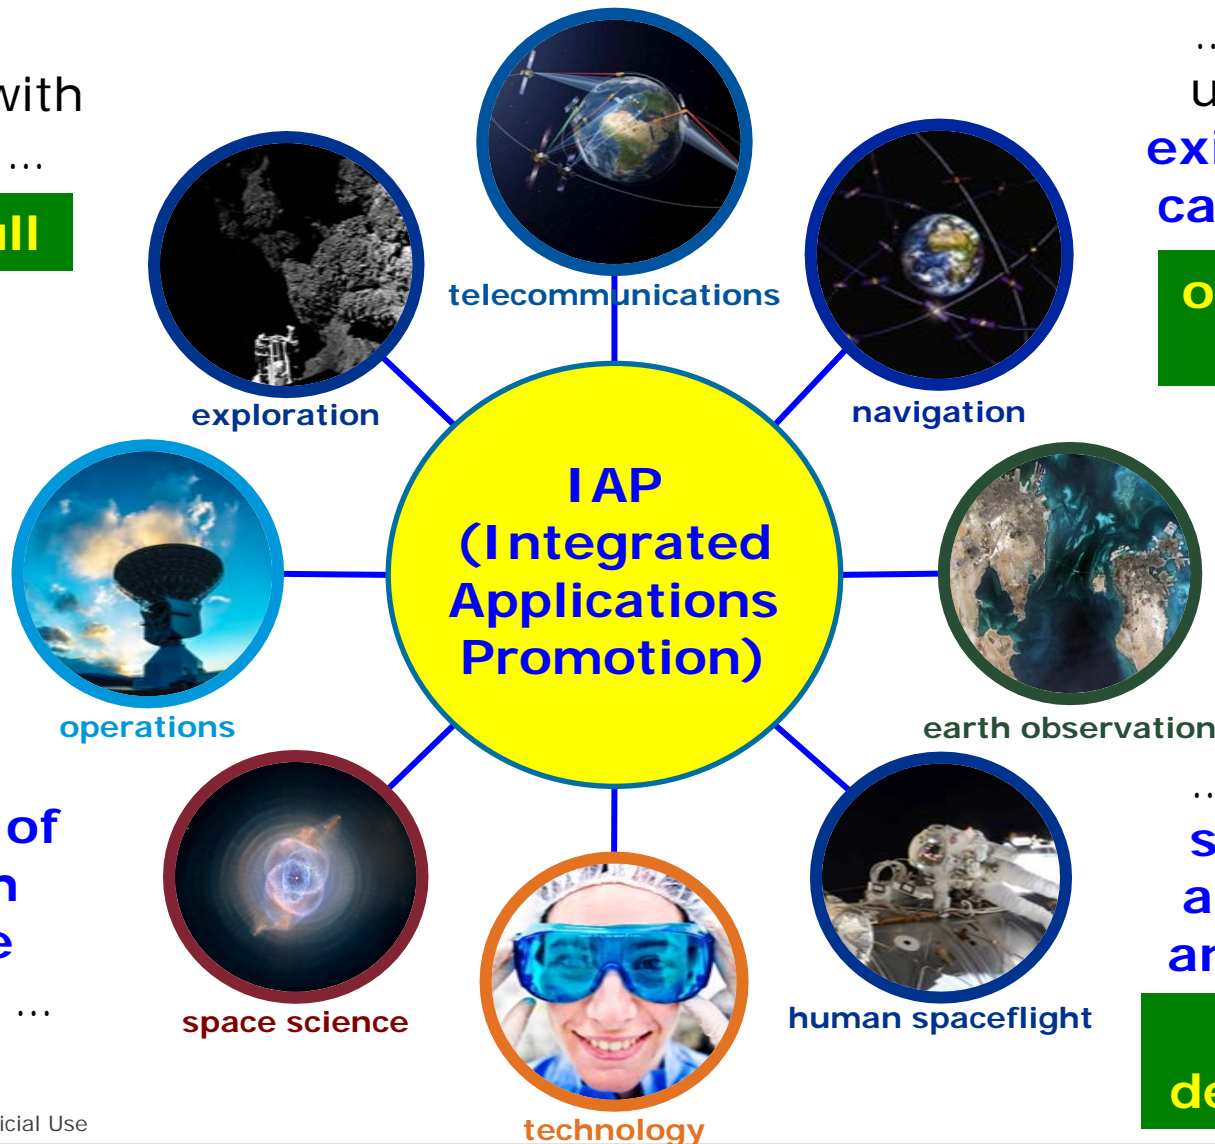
with
...
ll

...
u
exi
ca
o

telecommunications

exploration

navigation

IAP
(Integrated
Applications
Promotion)

operations

earth observation

of
n
e
...

space science

technology

human spaceflight

...
s
a
ar
de

icial Use